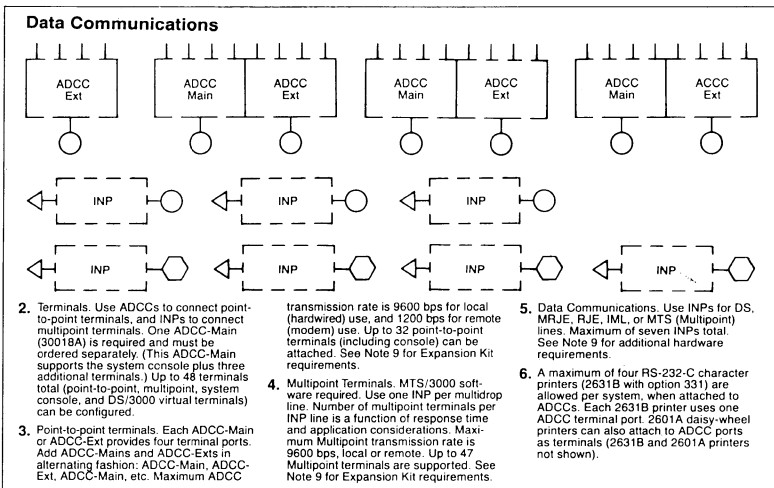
Data Communications

ADCC Ext

ADCC Main

ADCC Ext

ADCC Main

ADCC Ext

ADCC Main

ACCC Ext

INP

INP

INP

INP

INP

INP

INP

2. Terminals. Use ADCCs to connect point-to-point terminals, and INPs to connect multipoint terminals. One ADCC-Main (30018A) is required and must be ordered separately. (This ADCC-Main supports the system console plus three additional terminals.) Up to 48 terminals total (point-to-point, multipoint, system console, and DS/3000 virtual terminals) can be configured.

3. Point-to-point terminals. Each ADCC-Main or ADCC-Ext provides four terminal ports. Add ADCC-Mains and ADCC-Exts in alternating fashion: ADCC-Main, ADCC-Ext, ADCC-Main, etc. Maximum ADCC transmission rate is 9600 bps for local (hardwired) use, and 1200 bps for remote (modem) use. Up to 32 point-to-point terminals (including console) can be attached. See Note 9 for Expansion Kit requirements.

4. Multipoint Terminals. MTS/3000 software required. Use one INP per multidrop line. Number of multipoint terminals per INP line is a function of response time and application considerations. Maximum Multipoint transmission rate is 9600 bps, local or remote. Up to 47 Multipoint terminals are supported. See Note 9 for Expansion Kit requirements.

5. Data Communications. Use INPs for DS, MRJE, RJE, IML, or MTS (Multipoint) lines. Maximum of seven INPs total. See Note 9 for additional hardware requirements.

6. A maximum of four RS-232-C character printers (2631B with option 331) are allowed per system, when attached to ADCCs. Each 2631B printer uses one ADCC terminal port. 2601A daisy-wheel printers can also attach to ADCC ports as terminals (2631B and 2601A printers not shown).